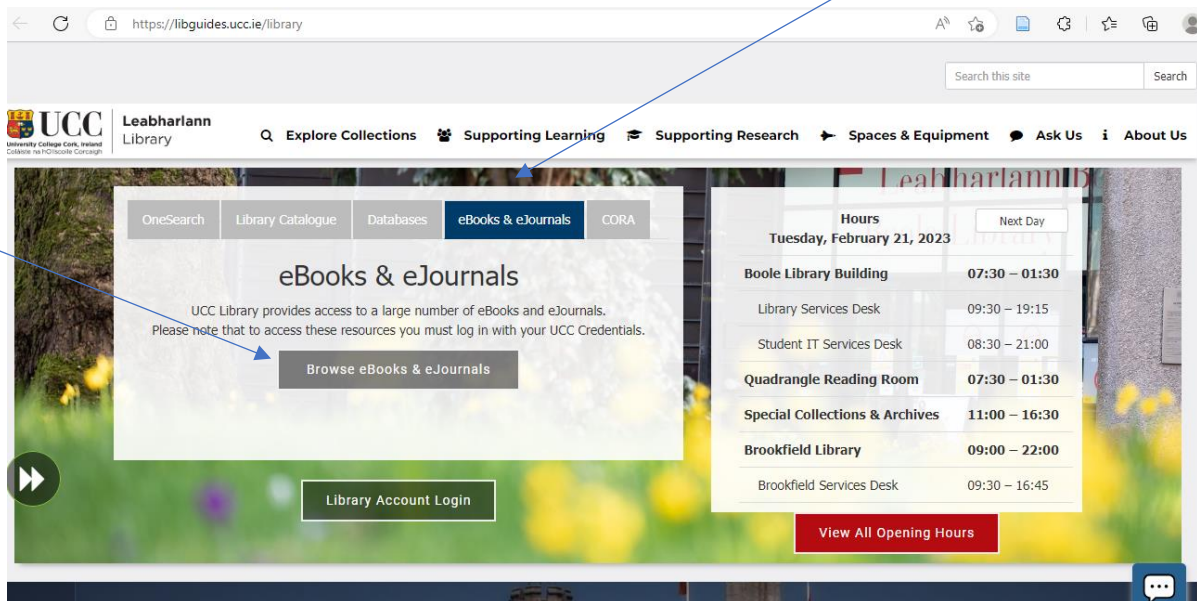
https://libguides.ucc.ie/library

Search this site
Search

UCC
University College Cork, Ireland
Coláiste na hOllscoile Corcaigh

Leabharlann
Library

Explore Collections
Supporting Learning
Supporting Research
Spaces & Equipment
Ask Us
About Us

OneSearch
Library Catalogue
Databases
eBooks & eJournals
CORA

eBooks & eJournals

UCC Library provides access to a large number of eBooks and eJournals.
Please note that to access these resources you must log in with your UCC Credentials.

Browse eBooks & eJournals

Library Account Login

Hours
Tuesday, February 21, 2023
Next Day

| | |
|---|---|
| Boole Library Building | 07:30 – 01:30 |
| Library Services Desk | 09:30 – 19:15 |
| Student IT Services Desk | 08:30 – 21:00 |
| Quadrangle Reading Room | 07:30 – 01:30 |
| Special Collections & Archives | 11:00 – 16:30 |
| Brookfield Library | 09:00 – 22:00 |
| Brookfield Services Desk | 09:30 – 16:45 |

View All Opening Hours

Leabharlann